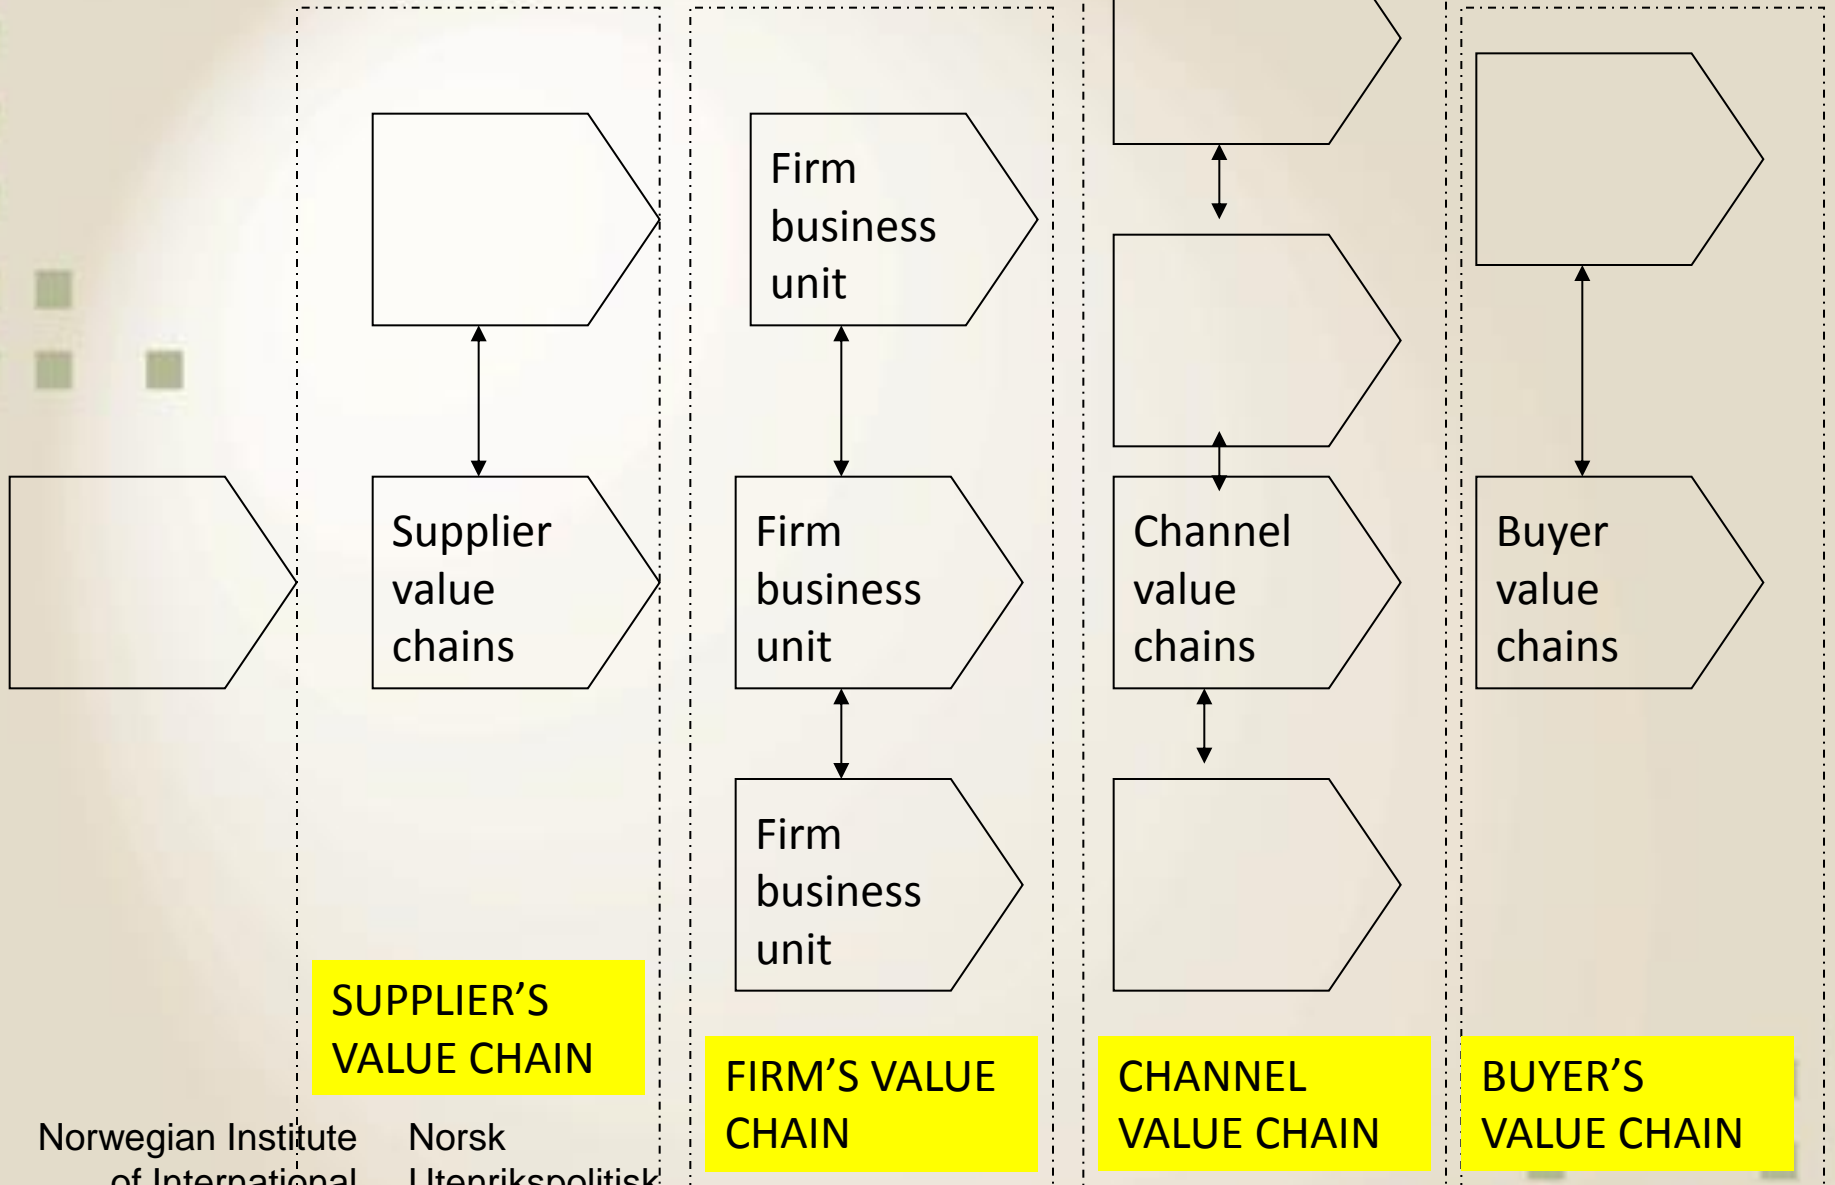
Supplier value chains

SUPPLIER'S VALUE CHAIN

Firm business unit

Firm business unit

Firm business unit

FIRM'S VALUE CHAIN

Channel value chains

CHANNEL VALUE CHAIN

Buyer value chains

BUYER'S VALUE CHAIN

Norwegian Institute of International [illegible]

Norsk Utenrikspolitisk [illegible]